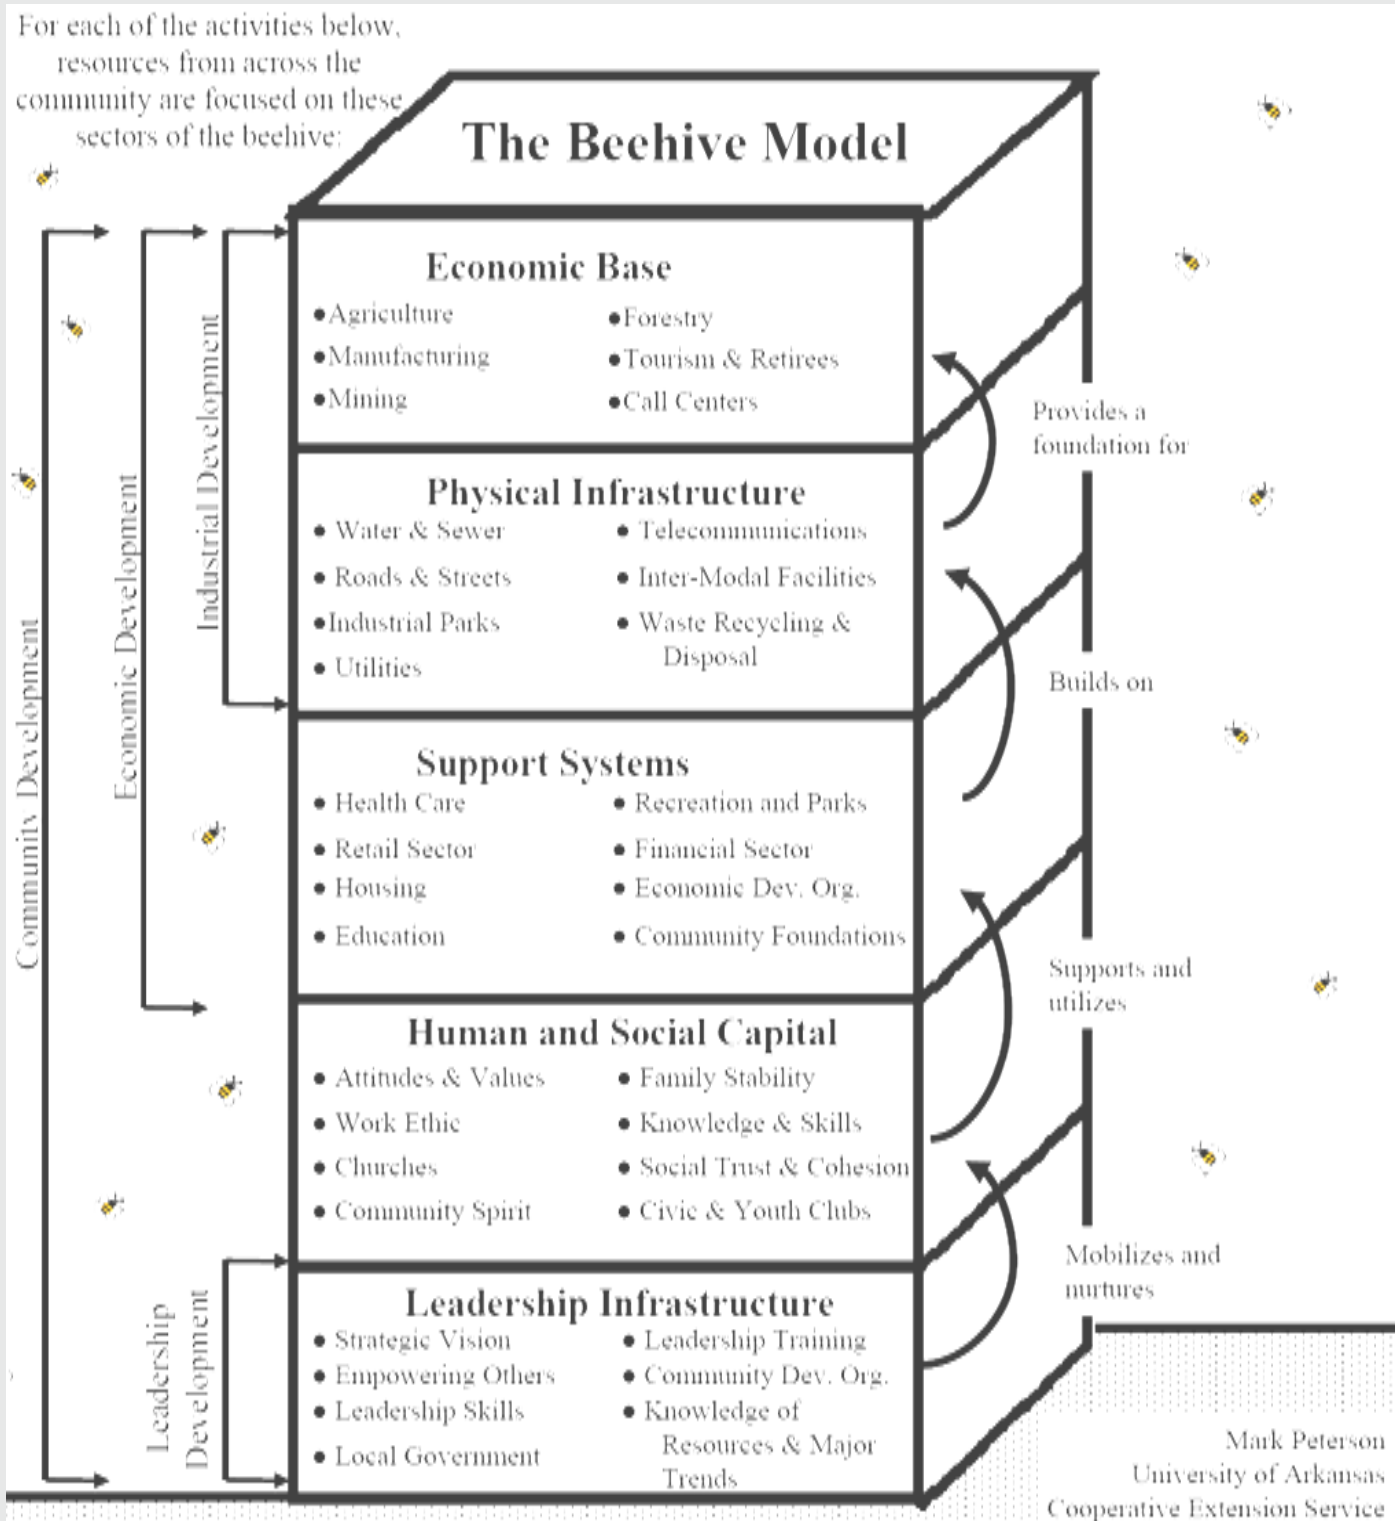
For each of the activities below, resources from across the community are focused on these sectors of the beehive:

The Beehive Model

Community Development

Economic Development

Industrial Development

Economic Base
•Agriculture
•Manufacturing
•Mining
•Forestry
•Tourism & Retirees
•Call Centers

Provides a foundation for

Physical Infrastructure
• Water & Sewer
• Roads & Streets
•Industrial Parks
• Utilities
• Telecommunications
• Inter-Modal Facilities
• Waste Recycling & Disposal

Builds on

Support Systems
• Health Care
• Retail Sector
• Housing
• Education
• Recreation and Parks
• Financial Sector
• Economic Dev. Org.
• Community Foundations

Supports and utilizes

Human and Social Capital
• Attitudes & Values
• Work Ethic
• Churches
• Community Spirit
• Family Stability
• Knowledge & Skills
• Social Trust & Cohesion
• Civic & Youth Clubs

Mobilizes and nurtures

Leadership Development

Leadership Infrastructure
• Strategic Vision
• Empowering Others
• Leadership Skills
• Local Government
• Leadership Training
• Community Dev. Org.
• Knowledge of Resources & Major Trends

Mark Peterson
University of Arkansas
Cooperative Extension Service